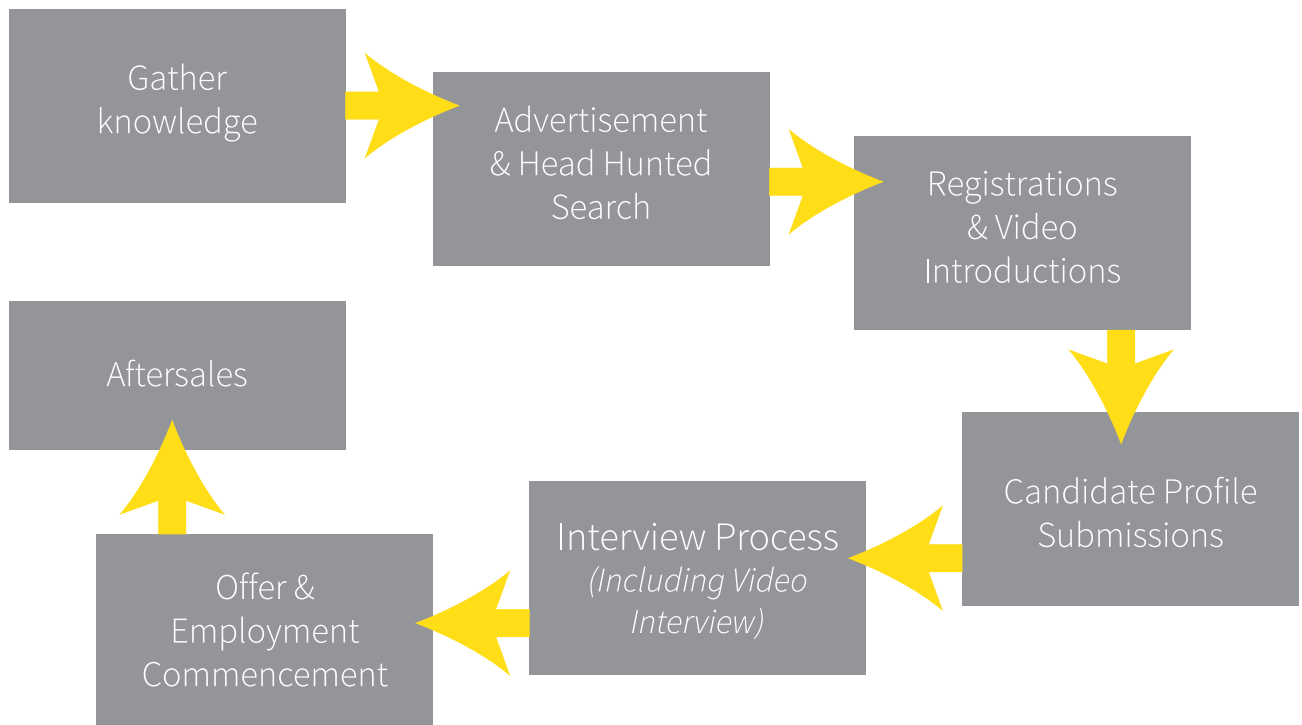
Gather knowledge

Advertisement & Head Hunted Search

Registrations & Video Introductions

Candidate Profile Submissions

Interview Process (Including Video Interview)

Offer & Employment Commencement

Aftersales